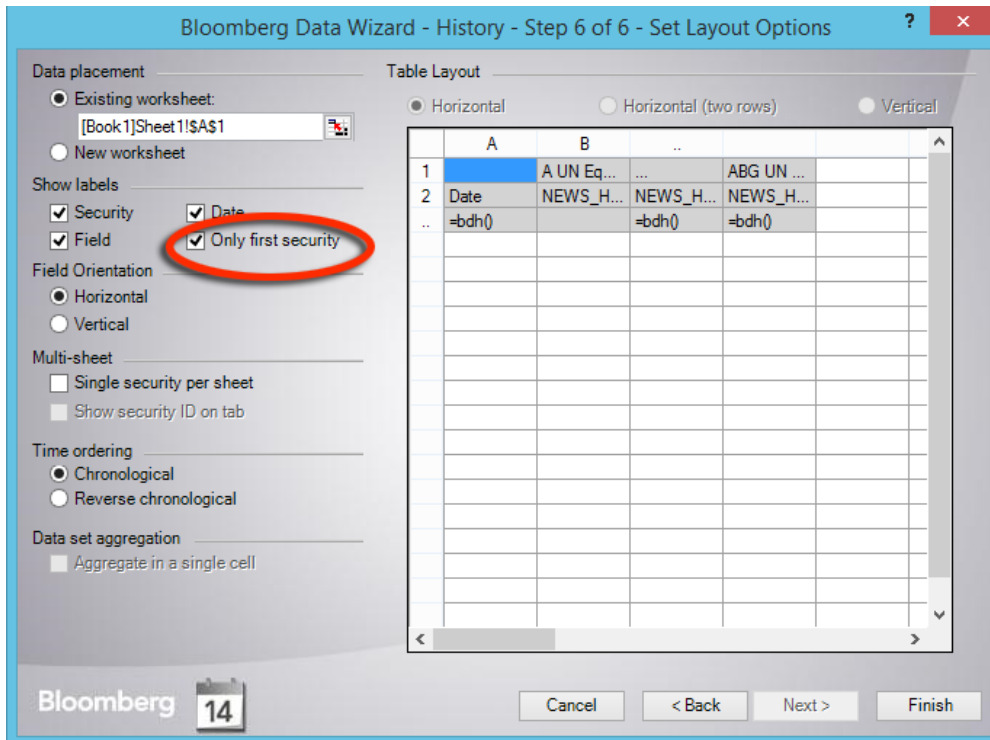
Bloomberg Data Wizard - History - Step 6 of 6 - Set Layout Options
?
×

Data placement
Existing worksheet:
[Book1]Sheet1!$A$1
New worksheet

Show labels
Security
Date
Field
Only first security

Field Orientation
Horizontal
Vertical

Multi-sheet
Single security per sheet
Show security ID on tab

Time ordering
Chronological
Reverse chronological

Data set aggregation
Aggregate in a single cell

Table Layout
Horizontal
Horizontal (two rows)
Vertical

| | A | B | .. | | |
|---|---|---|---|---|---|
| 1 | | A UN Eq... | ... | ABG UN ... | |
| 2 | Date | NEWS_H... | NEWS_H... | NEWS_H... | |
| .. | =bdh() | | =bdh() | =bdh() | |

Bloomberg
14

Cancel
< Back
Next >
Finish